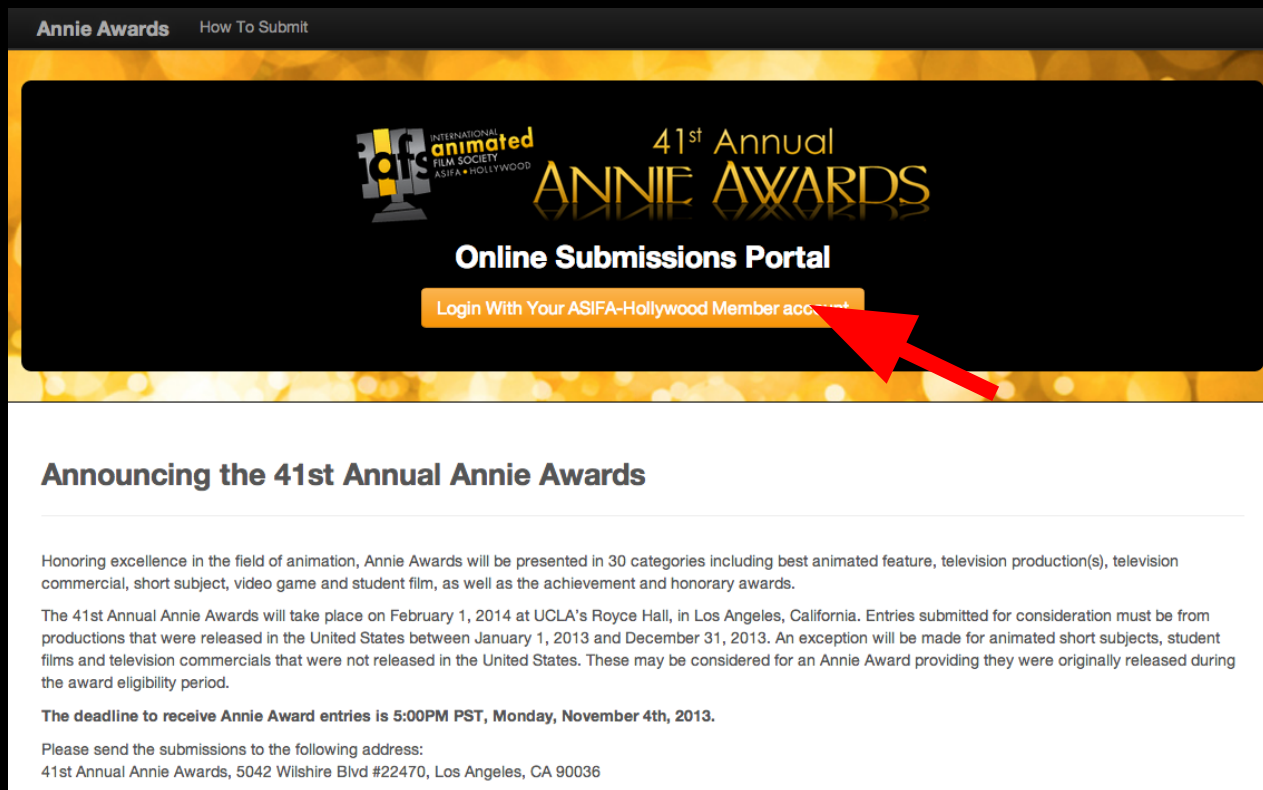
Annie Awards How To Submit

iafs INTERNATIONAL animated FILM SOCIETY ASIFA • HOLLYWOOD

41st Annual ANNIE AWARDS

Online Submissions Portal

Login With Your ASIFA-Hollywood Member acc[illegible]

Announcing the 41st Annual Annie Awards

Honoring excellence in the field of animation, Annie Awards will be presented in 30 categories including best animated feature, television production(s), television commercial, short subject, video game and student film, as well as the achievement and honorary awards.

The 41st Annual Annie Awards will take place on February 1, 2014 at UCLA's Royce Hall, in Los Angeles, California. Entries submitted for consideration must be from productions that were released in the United States between January 1, 2013 and December 31, 2013. An exception will be made for animated short subjects, student films and television commercials that were not released in the United States. These may be considered for an Annie Award providing they were originally released during the award eligibility period.

The deadline to receive Annie Award entries is 5:00PM PST, Monday, November 4th, 2013.

Please send the submissions to the following address:
41st Annual Annie Awards, 5042 Wilshire Blvd #22470, Los Angeles, CA 90036